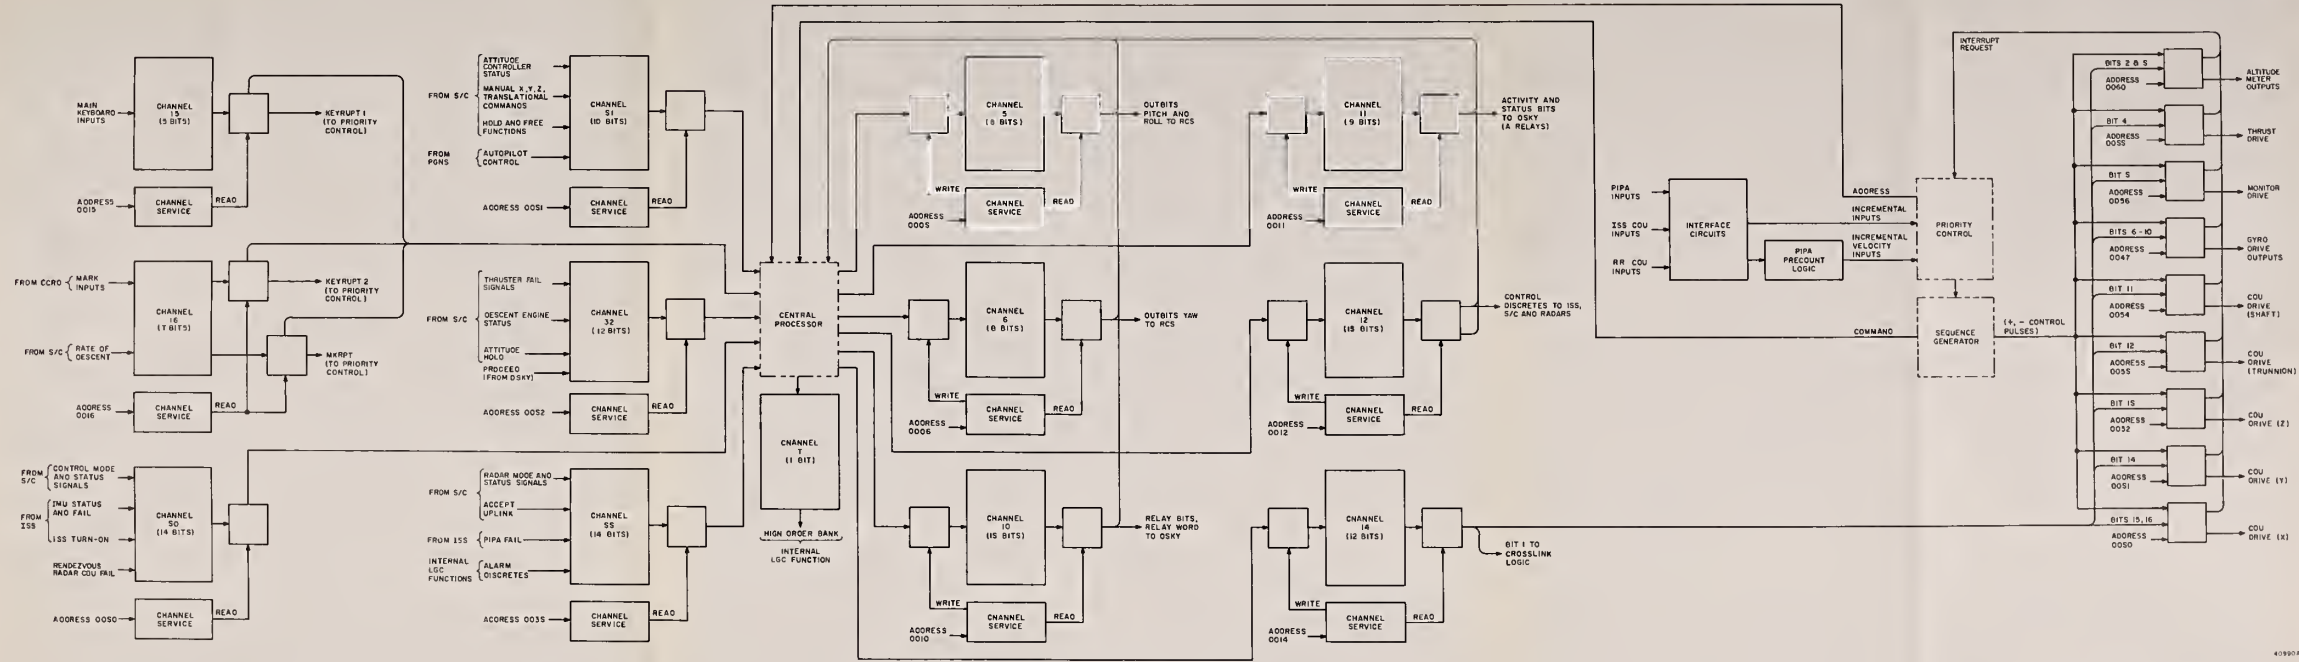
MAIN KEYBOARD INPUTS
CHANNEL 15 (5 BITS)
KEYRUPT 1 (TO PRIORITY CONTROL)
ADDRESS 0015
CHANNEL SERVICE
READ

FROM CCRD MARK INPUTS
CHANNEL 16 (7 BITS)
KEYRUPT 2 (TO PRIORITY CONTROL)
FROM S/C RATE OF DESCENT
MKRPT (TO PRIORITY CONTROL)
ADDRESS 0016
CHANNEL SERVICE
READ

FROM S/C CONTROL MODE AND STATUS SIGNALS
FROM ISS IMU STATUS AND FAIL
ISS TURN-ON
RENDEZVOUS RADAR CDU FAIL
CHANNEL 30 (14 BITS)
ADDRESS 0030
CHANNEL SERVICE
READ

FROM S/C ATTITUDE CONTROLLER STATUS
MANUAL X,Y,Z, TRANSLATIONAL COMMANDS
HOLD AND FREE FUNCTIONS
FROM PGNS AUTOPILOT CONTROL
CHANNEL 31 (10 BITS)
ADDRESS 0031
CHANNEL SERVICE
READ

FROM S/C THRUSTER FAIL SIGNALS
DESCENT ENGINE STATUS
ATTITUDE HOLD
PROCEED (FROM DSKY)
CHANNEL 32 (12 BITS)
ADDRESS 0032
CHANNEL SERVICE
READ

FROM S/C RADAR MODE AND STATUS SIGNALS
ACCEPT UPLINK
FROM ISS PIPA FAIL
INTERNAL LGC FUNCTIONS ALARM DISCRETES
CHANNEL 33 (14 BITS)
ADDRESS 0033
CHANNEL SERVICE
READ

CENTRAL PROCESSOR
CHANNEL 7 (1 BIT)
HIGH ORDER BANK
INTERNAL LGC FUNCTION

CHANNEL 5 (8 BITS)
WRITE
ADDRESS 0005
CHANNEL SERVICE
READ
OUTBITS PITCH AND ROLL TO RCS

CHANNEL 6 (8 BITS)
WRITE
ADDRESS 0006
CHANNEL SERVICE
READ
OUTBITS YAW TO RCS

CHANNEL 10 (15 BITS)
WRITE
ADDRESS 0010
CHANNEL SERVICE
READ
RELAY BITS, RELAY WORD TO DSKY

CHANNEL 11 (9 BITS)
WRITE
ADDRESS 0011
CHANNEL SERVICE
READ
ACTIVITY AND STATUS BITS TO DSKY (A RELAYS)

CHANNEL 12 (15 BITS)
WRITE
ADDRESS 0012
CHANNEL SERVICE
READ
CONTROL DISCRETES TO ISS, S/C AND RADARS

CHANNEL 14 (12 BITS)
WRITE
ADDRESS 0014
CHANNEL SERVICE
READ
BIT 1 TO CROSSLINK LOGIC

PIPA INPUTS
ISS CDU INPUTS
RR CDU INPUTS
INTERFACE CIRCUITS
PIPA PRECOUNT LOGIC
ADDRESS
INCREMENTAL INPUTS
INCREMENTAL VELOCITY INPUTS
INTERRUPT REQUEST
PRIORITY CONTROL
COMMAND
SEQUENCE GENERATOR
(+, − CONTROL PULSES)

BITS 2 & 3
ADDRESS 0060
ALTITUDE METER OUTPUTS
BIT 4
ADDRESS 0033
THRUST DRIVE
BIT 5
ADDRESS 0036
MONITOR DRIVE
BITS 6-10
ADDRESS 0047
GYRO DRIVE OUTPUTS
BIT 11
ADDRESS 0054
CDU DRIVE (SHAFT)
BIT 12
ADDRESS 0055
CDU DRIVE (TRUNNION)
BIT 13
ADDRESS 0052
CDU DRIVE (Z)
BIT 14
ADDRESS 0051
CDU DRIVE (Y)
BITS 15,16
ADDRESS 0050
CDU DRIVE (X)

40990A